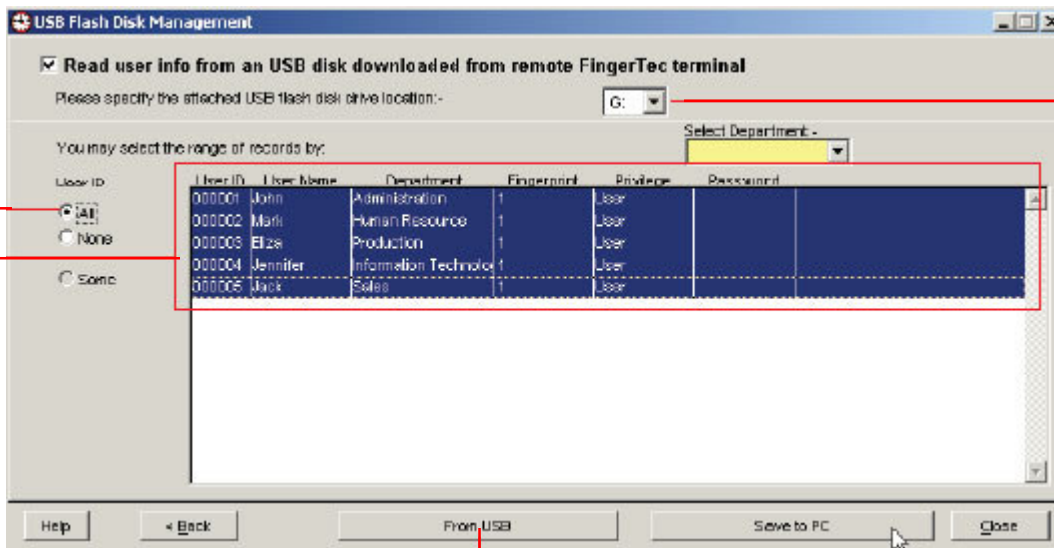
USB Flash Disk Management

☑ Read user info from an USB disk downloaded from remote FingerTec terminal

Please specify the attached USB flash disk drive location:-

G:

You may select the range of records by:

Select Department -

User ID

All

None

Some

| User ID | User Name | Department | Fingerprint | Privilege | Password |
|---|---|---|---|---|---|
| 000001 | John | Administration | 1 | User | |
| 000002 | Mark | Human Resource | 1 | User | |
| 000003 | Eliza | Production | 1 | User | |
| 000004 | Jennifer | Information Technolo | 1 | User | |
| 000005 | Jack | Sales | 1 | User | |

Help

< Back

From USB

Save to PC

Close